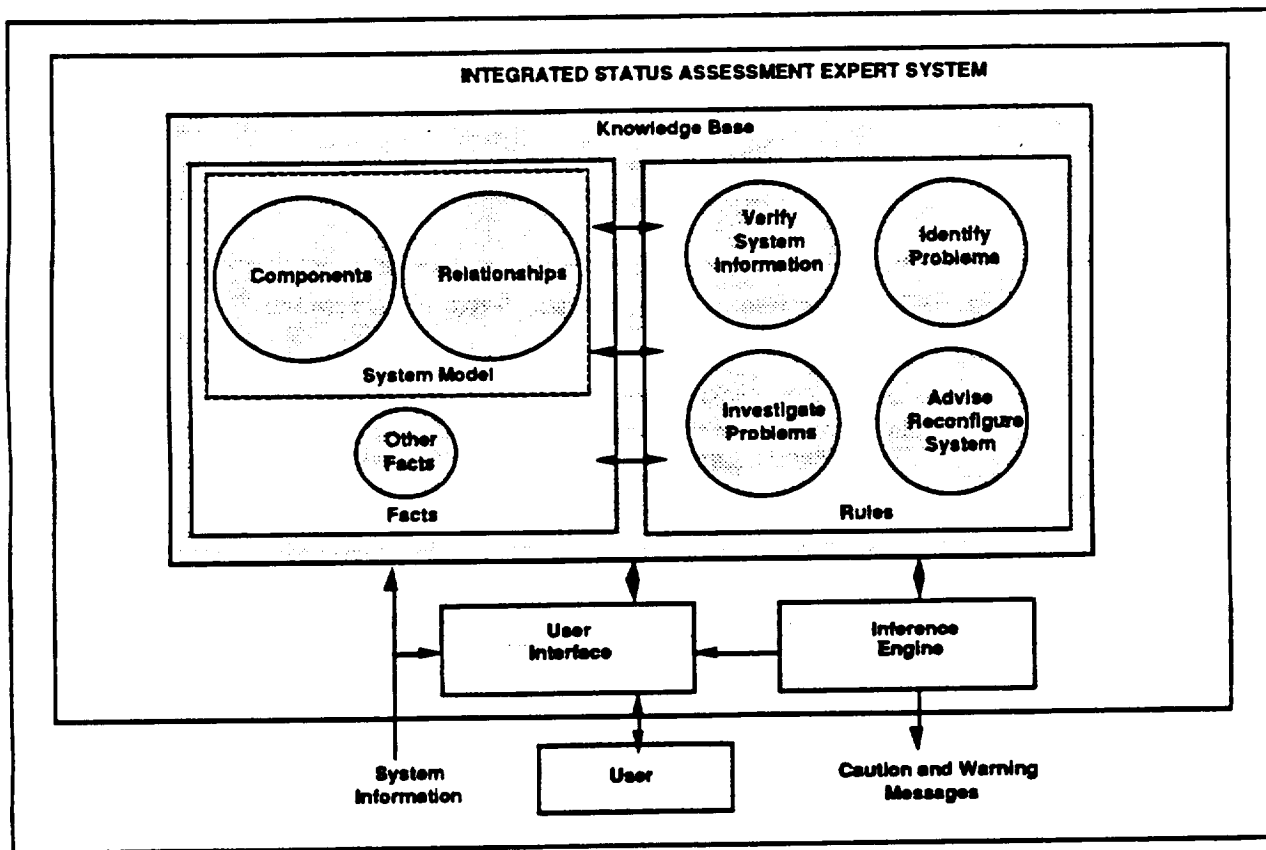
INTEGRATED STATUS ASSESSMENT EXPERT SYSTEM

Knowledge Base

Components

Relationships

System Model

Other Facts

Facts

Verify System Information

Identify Problems

Investigate Problems

Advise Reconfigure System

Rules

User Interface

Inference Engine

User

System Information

Caution and Warning Messages